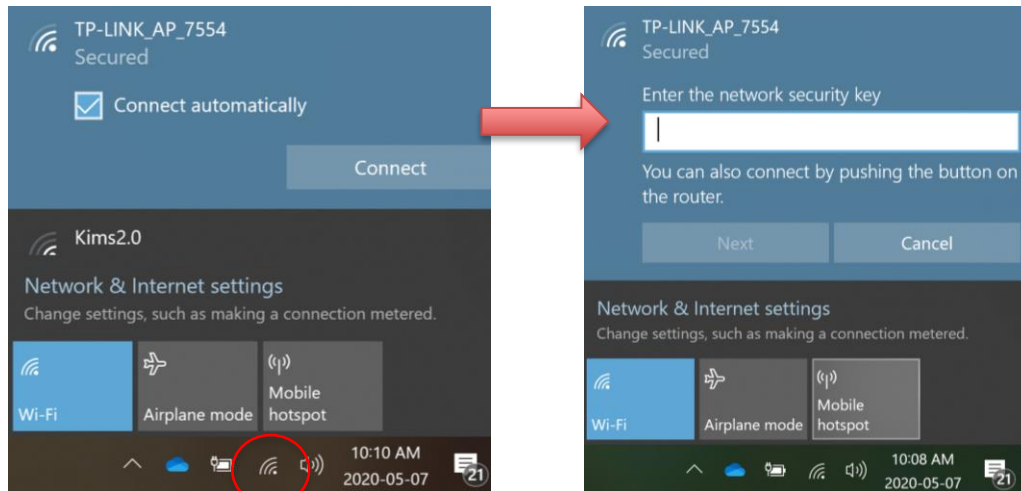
TP-LINK_AP_7554
Secured

Connect automatically

Connect

Kims2.0

Network & Internet settings
Change settings, such as making a connection metered.

Wi-Fi

Airplane mode

Mobile hotspot

10:10 AM
2020-05-07

21

TP-LINK_AP_7554
Secured

Enter the network security key

You can also connect by pushing the button on the router.

Next

Cancel

Network & Internet settings
Change settings, such as making a connection metered.

Wi-Fi

Airplane mode

Mobile hotspot

10:08 AM
2020-05-07

21